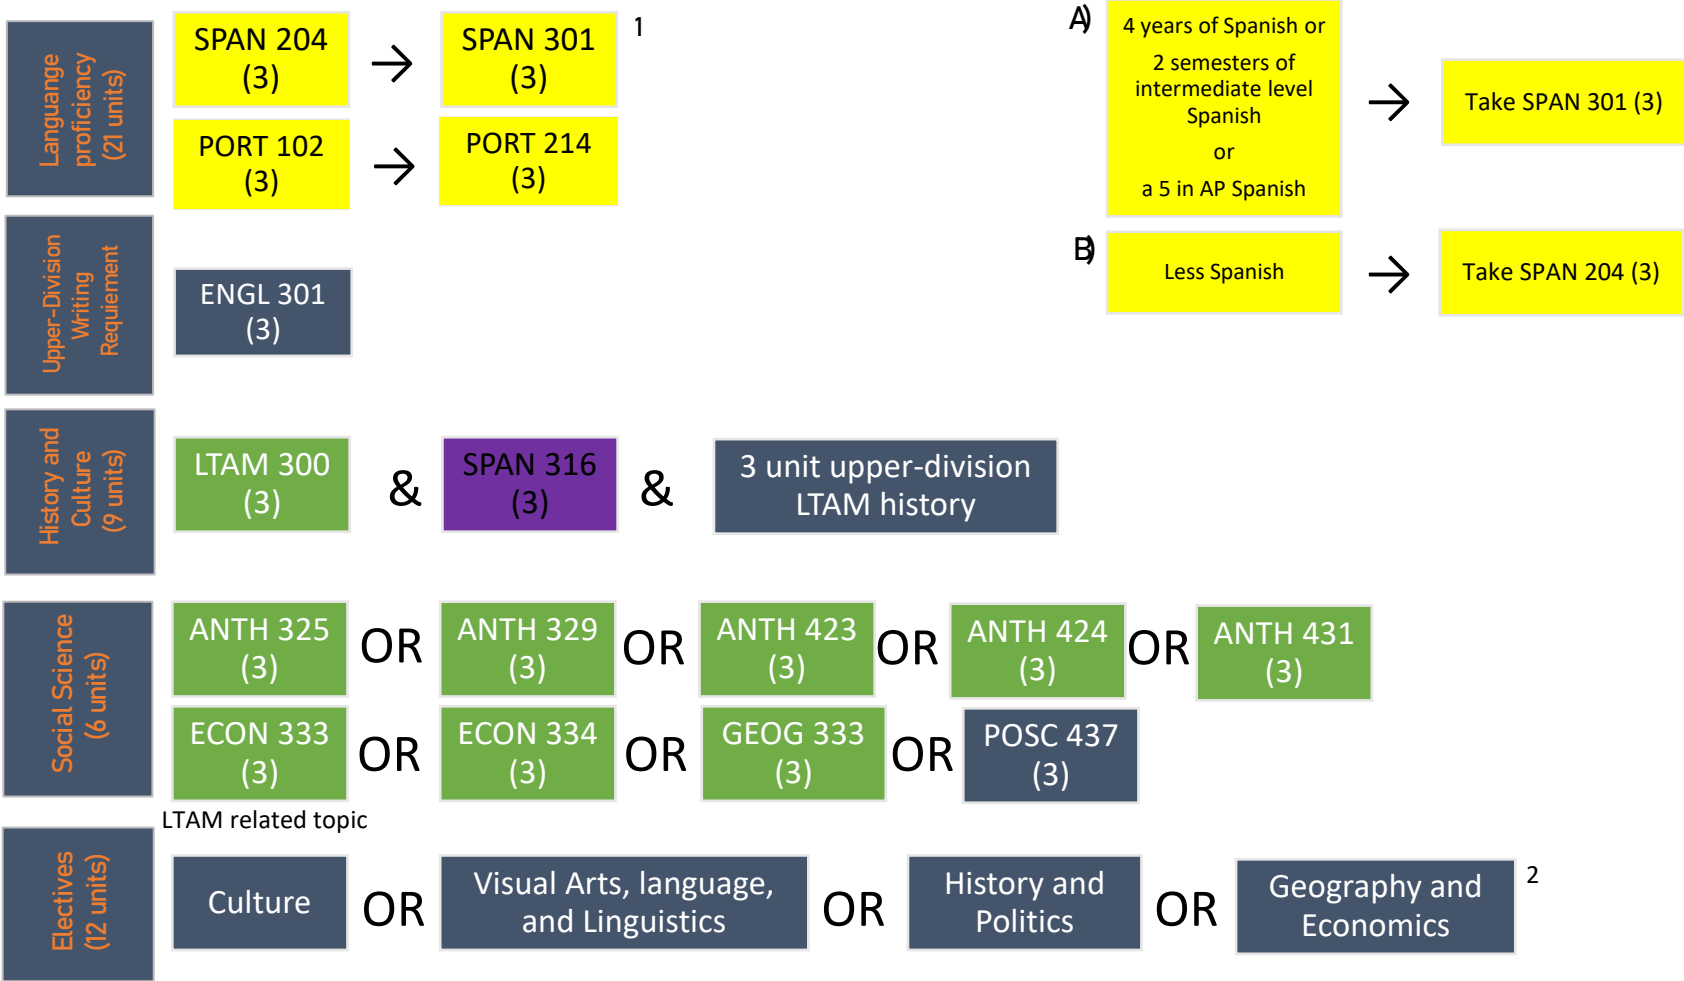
Languange proficiency (21 units)

SPAN 204 (3) → SPAN 301 (3) 1

PORT 102 (3) → PORT 214 (3)

A) 4 years of Spanish or 2 semesters of intermediate level Spanish or a 5 in AP Spanish → Take SPAN 301 (3)

B) Less Spanish → Take SPAN 204 (3)

Upper-Division Writing Requiement

ENGL 301 (3)

History and Culture (9 units)

LTAM 300 (3) & SPAN 316 (3) & 3 unit upper-division LTAM history

Social Science (6 units)

ANTH 325 (3) OR ANTH 329 (3) OR ANTH 423 (3) OR ANTH 424 (3) OR ANTH 431 (3)

ECON 333 (3) OR ECON 334 (3) OR GEOG 333 (3) OR POSC 437 (3)

LTAM related topic

Electives (12 units)

Culture OR Visual Arts, language, and Linguistics OR History and Politics OR Geography and Economics 2